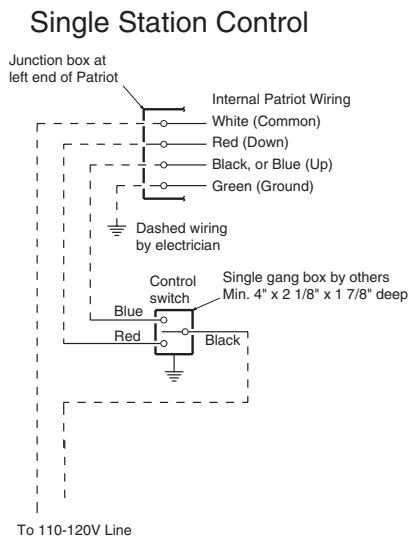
Single Station Control

Junction box at left end of Patriot

Internal Patriot Wiring

White (Common)

Red (Down)

Black, or Blue (Up)

Green (Ground)

Dashed wiring by electrician

Control switch

Single gang box by others Min. 4" x 2 1/8" x 1 7/8" deep

Blue

Red

Black

To 110-120V Line